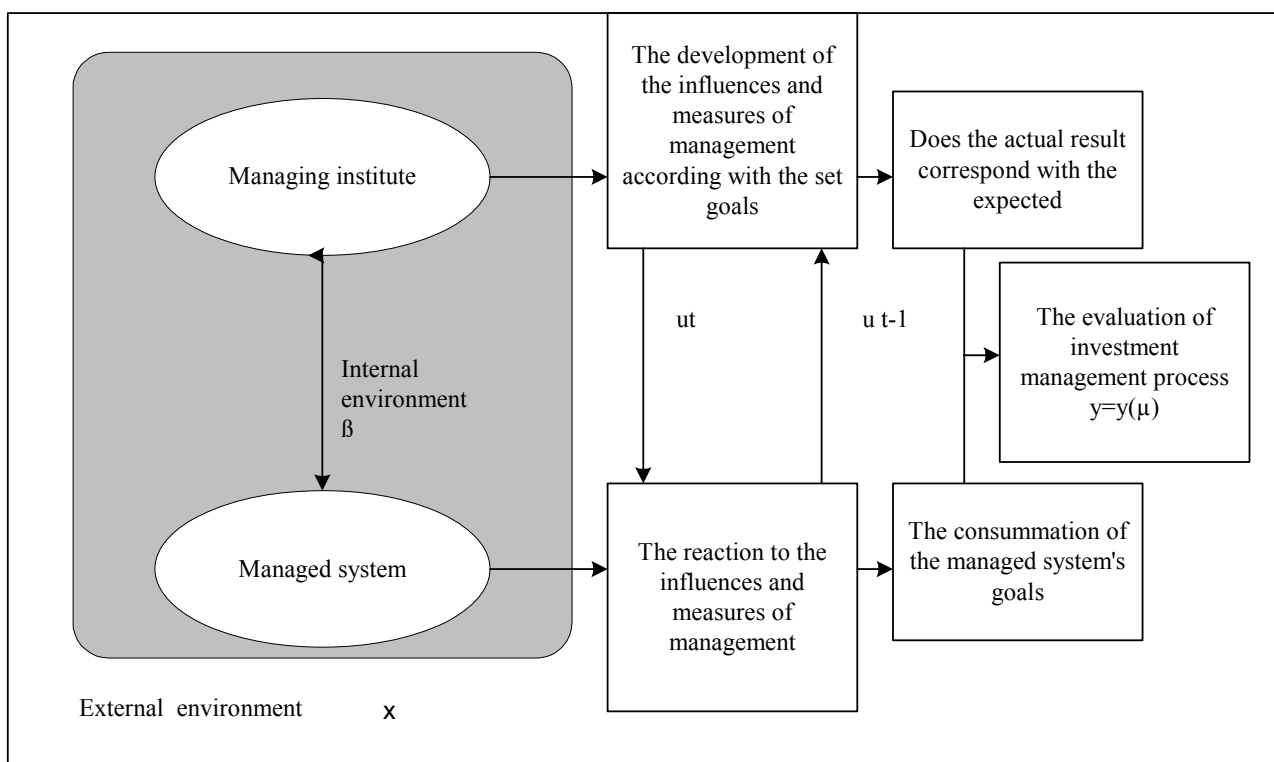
Managing institute

The development of the influences and measures of management according with the set goals

Does the actual result correspond with the expected

Internal environment
ß

ut

u t-1

The evaluation of investment management process
y=y(µ)

Managed system

The reaction to the influences and measures of management

The consummation of the managed system's goals

External environment x